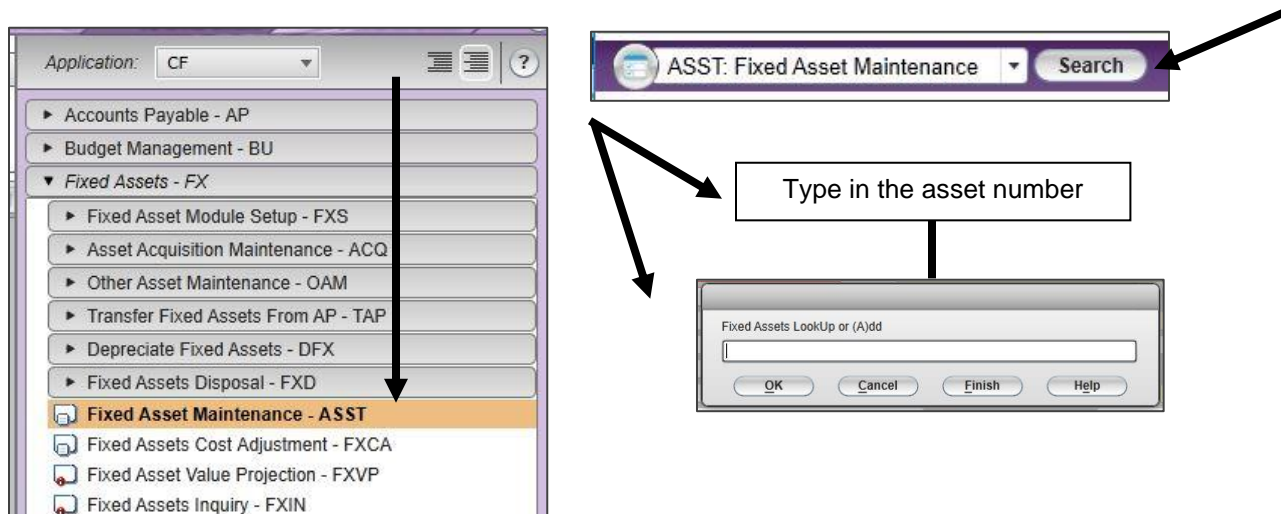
Application: CF

?

▸ Accounts Payable - AP

▸ Budget Management - BU

▾ Fixed Assets - FX

▸ Fixed Asset Module Setup - FXS

▸ Asset Acquisition Maintenance - ACQ

▸ Other Asset Maintenance - OAM

▸ Transfer Fixed Assets From AP - TAP

▸ Depreciate Fixed Assets - DFX

▸ Fixed Assets Disposal - FXD

Fixed Asset Maintenance - ASST

Fixed Assets Cost Adjustment - FXCA

Fixed Asset Value Projection - FXVP

Fixed Assets Inquiry - FXIN

ASST: Fixed Asset Maintenance

Search

Type in the asset number

Fixed Assets LookUp or (A)dd

OK

Cancel

Finish

Help